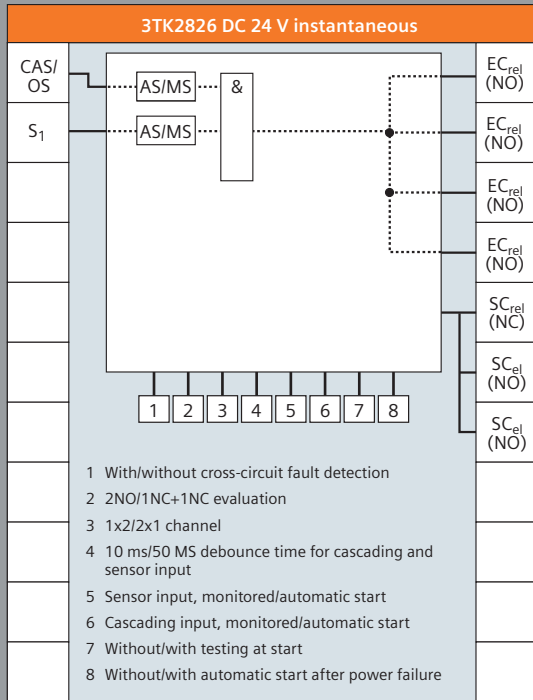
3TK2826 DC 24 V instantaneous

CAS/
OS

$S_1$

AS/MS

AS/MS

&

$EC_{rel}$
(NO)

$EC_{rel}$
(NO)

$EC_{rel}$
(NO)

$EC_{rel}$
(NO)

$SC_{rel}$
(NC)

$SC_{el}$
(NO)

$SC_{el}$
(NO)

1 2 3 4 5 6 7 8

1 With/without cross-circuit fault detection
2 2NO/1NC+1NC evaluation
3 1x2/2x1 channel
4 10 ms/50 MS debounce time for cascading and sensor input
5 Sensor input, monitored/automatic start
6 Cascading input, monitored/automatic start
7 Without/with testing at start
8 Without/with automatic start after power failure